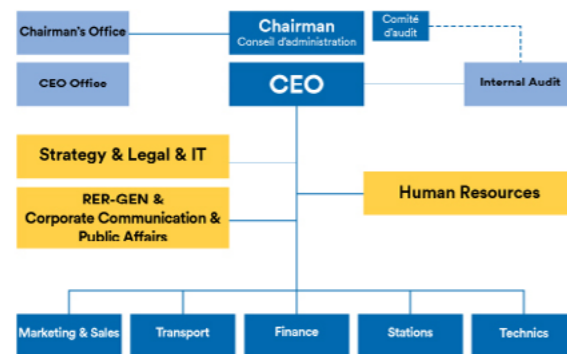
Chairman's Office

Chairman
Conseil d'administration

Comité d'audit

CEO Office

CEO

Internal Audit

Strategy & Legal & IT

RER-GEN & Corporate Communication & Public Affairs

Human Resources

Marketing & Sales

Transport

Finance

Stations

Technics